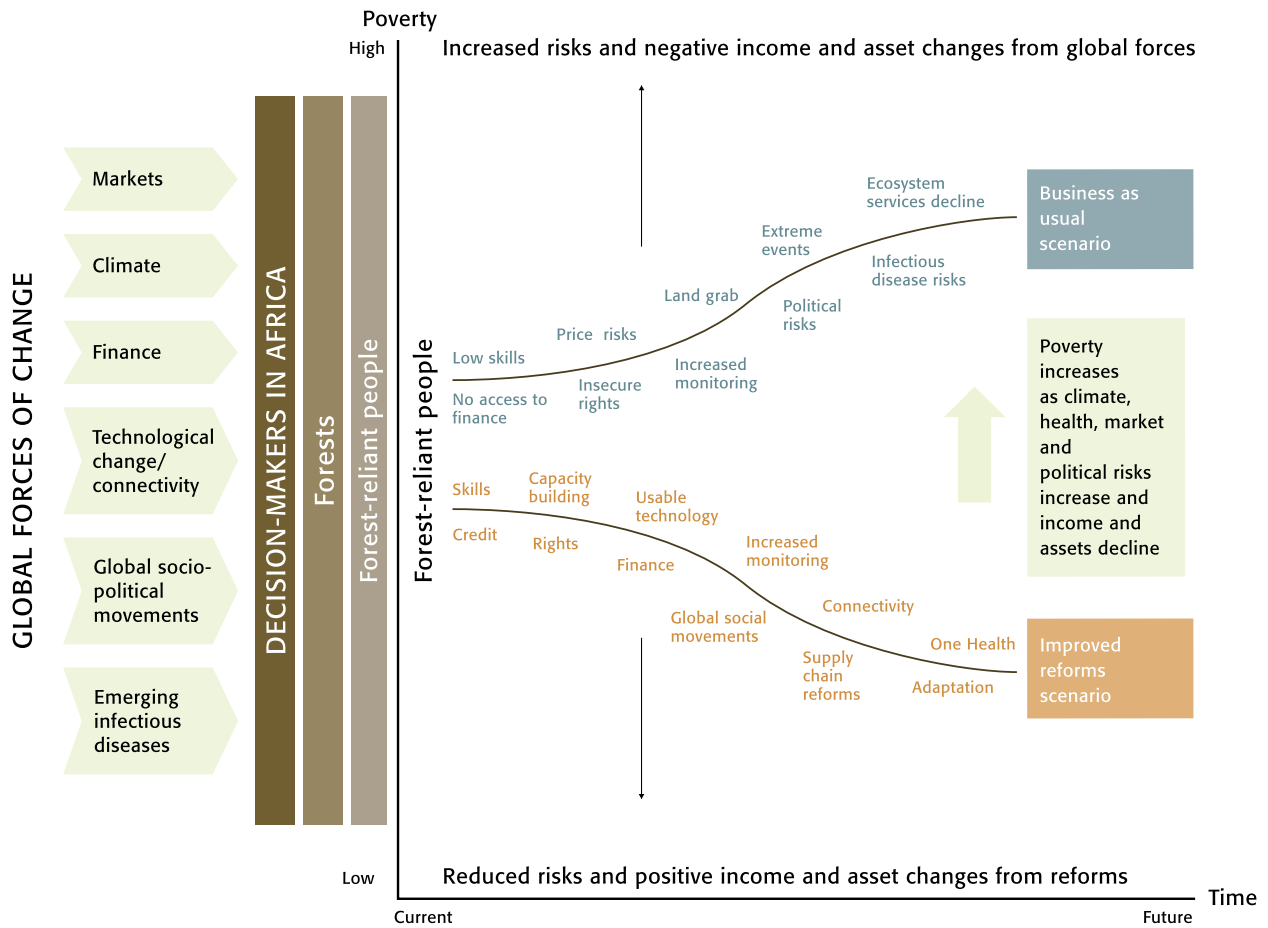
GLOBAL FORCES OF CHANGE

Markets

Climate

Finance

Technological change/ connectivity

Global socio-political movements

Emerging infectious diseases

DECISION-MAKERS IN AFRICA

Forests

Forest-reliant people

Poverty

High

Increased risks and negative income and asset changes from global forces

Forest-reliant people

Ecosystem services decline

Extreme events

Infectious disease risks

Land grab

Political risks

Price risks

Low skills

Increased monitoring

Insecure rights

No access to finance

Business as usual scenario

Poverty increases as climate, health, market and political risks increase and income and assets decline

Skills

Capacity building

Usable technology

Credit

Rights

Finance

Increased monitoring

Connectivity

Global social movements

One Health

Supply chain reforms

Adaptation

Improved reforms scenario

Low

Reduced risks and positive income and asset changes from reforms

Time

Current

Future